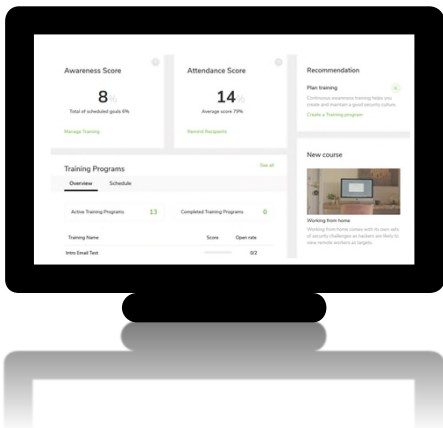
Awareness Score

8

Total of scheduled goals 6%

Manage Training

Attendance Score

14

Average score 79%

Remind Recipients

Recommendation

Plan training

Continuous awareness training helps you create and maintain a good security culture.

Create a Training program

Training Programs

See all

Overview

Schedule

Active Training Programs

13

Completed Training Programs

0

Training Name

Score

Open rate

Intro Email Test

0/2

New course

Working from home

Working from home comes with its own sets of security challenges as hackers are likely to view remote workers as targets